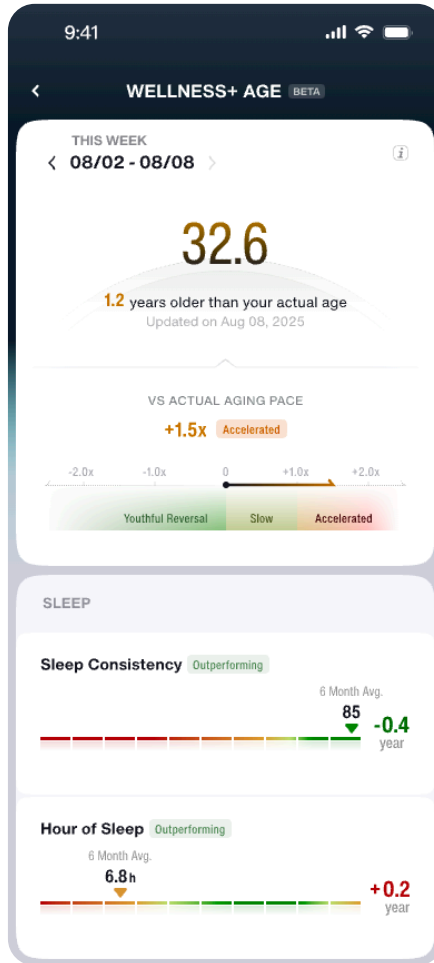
9:41

WELLNESS+ AGE BETA

THIS WEEK
08/02 - 08/08

i

32.6

1.2 years older than your actual age
Updated on Aug 08, 2025

VS ACTUAL AGING PACE
+1.5x Accelerated

-2.0x -1.0x 0 +1.0x +2.0x

Youthful Reversal Slow Accelerated

SLEEP

Sleep Consistency Outperforming

6 Month Avg.
85
-0.4 year

Hour of Sleep Outperforming

6 Month Avg.
6.8h
+0.2 year